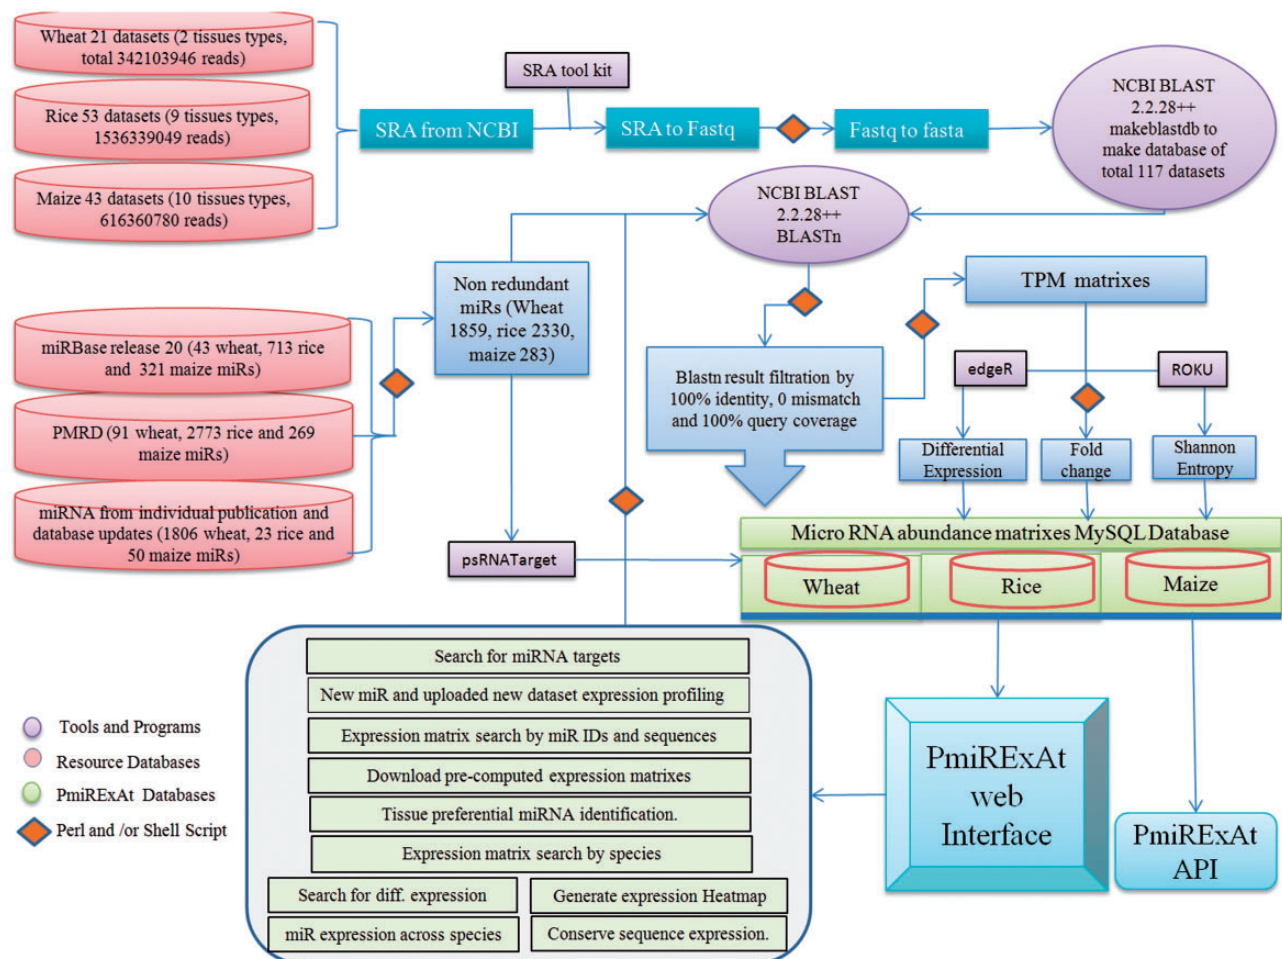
Wheat 21 datasets (2 tissues types, total 342103946 reads)

Rice 53 datasets (9 tissues types, 1536339049 reads)

Maize 43 datasets (10 tissues types, 616360780 reads)

SRA tool kit

SRA from NCBI

SRA to Fastq

Fastq to fasta

NCBI BLAST 2.2.28++ makeblastdb to make database of total 117 datasets

NCBI BLAST 2.2.28++ BLASTn

Non redundant miRs (Wheat 1859, rice 2330, maize 283)

TPM matrixes

miRBase release 20 (43 wheat, 713 rice and 321 maize miRs)

PMRD (91 wheat, 2773 rice and 269 maize miRs)

miRNA from individual publication and database updates (1806 wheat, 23 rice and 50 maize miRs)

Blastn result filtration by 100% identity, 0 mismatch and 100% query coverage

edgeR

ROKU

Differential Expression

Fold change

Shannon Entropy

psRNATarget

Micro RNA abundance matrixes MySQL Database

Wheat

Rice

Maize

Search for miRNA targets

New miR and uploaded new dataset expression profiling

Expression matrix search by miR IDs and sequences

Download pre-computed expression matrixes

Tissue preferential miRNA identification.

Expression matrix search by species

Search for diff. expression

Generate expression Heatmap

miR expression across species

Conserve sequence expression.

PmiRExAt web Interface

PmiRExAt API

Tools and Programs

Resource Databases

PmiRExAt Databases

Perl and /or Shell Script